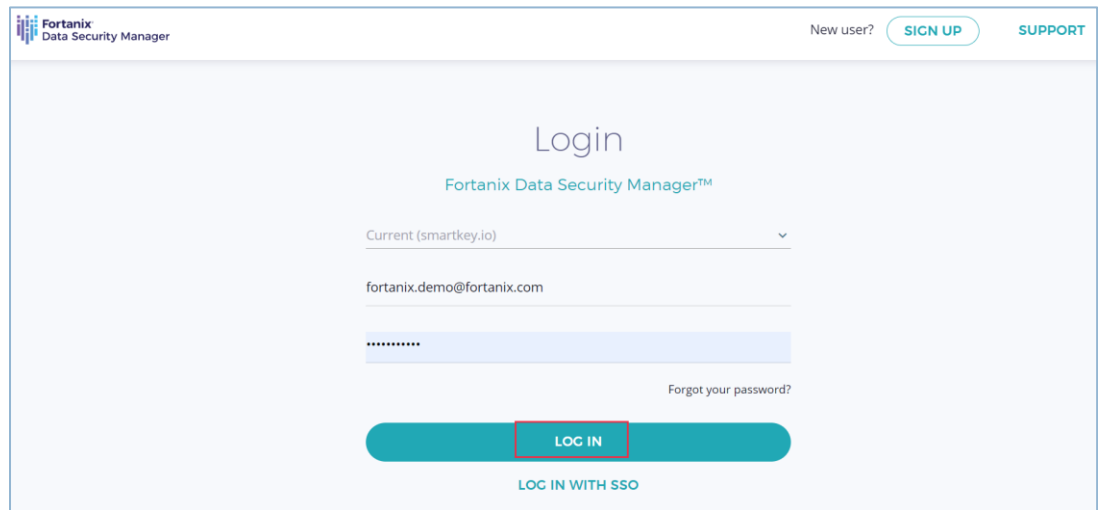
Fortanix
Data Security Manager

New user? SIGN UP SUPPORT

Login

Fortanix Data Security Manager™

Current (smartkey.io)

fortanix.demo@fortanix.com

•••••••••••

Forgot your password?

LOG IN

LOG IN WITH SSO